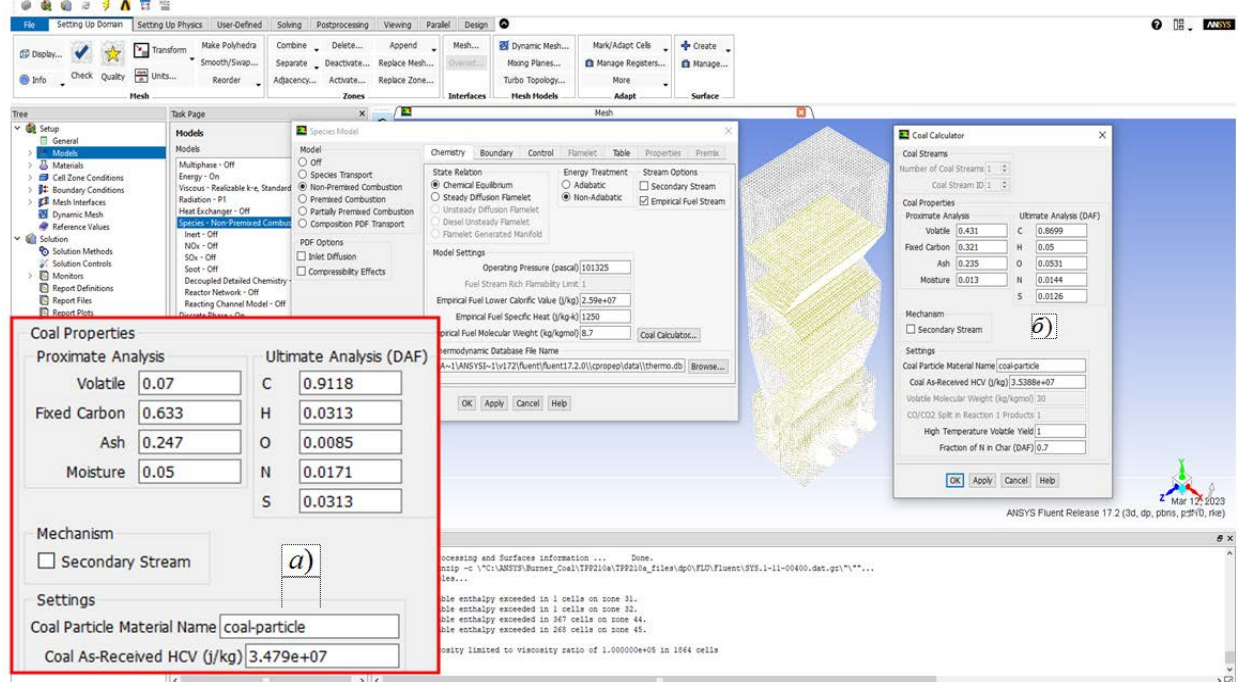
File | Setting Up Domain | Setting Up Physics | User-Defined | Solving | Postprocessing | Viewing | Parallel | Design

Display... Info | Check | Quality | Transform | Units... | Make Polyhedra | Smooth/Swap... | Reorder | Mesh
Combine | Separate | Adjacency... | Delete... | Deactivate... | Activate... | Append | Replace Mesh... | Replace Zone... | Zones
Mesh... | Overset... | Interfaces
Dynamic Mesh... | Mixing Planes... | Turbo Topology... | Mesh Models
Mark/Adapt Cells | Manage Registers... | More | Adapt
Create | Manage... | Surface

Tree
Setup
General
Models
Materials
Cell Zone Conditions
Boundary Conditions
Mesh Interfaces
Dynamic Mesh
Reference Values
Solution
Solution Methods
Solution Controls
Monitors
Report Definitions
Report Files
Report Plots

Task Page
Models
Models
Multiphase - Off
Energy - On
Viscous - Realizable k-e, Standard
Radiation - P1
Heat Exchanger - Off
Species - Non-Premixed Combus
Inert - Off
NOx - Off
SOx - Off
Soot - Off
Decoupled Detailed Chemistry -
Reactor Network - Off
Reacting Channel Model - Off
Discrete Phase - On

Species Model
Model
Off
Species Transport
Non-Premixed Combustion
Premixed Combustion
Partially Premixed Combustion
Composition PDF Transport
PDF Options
Inlet Diffusion
Compressibility Effects

Chemistry | Boundary | Control | Flamelet | Table | Properties | Premix
State Relation
Chemical Equilibrium
Steady Diffusion Flamelet
Unsteady Diffusion Flamelet
Diesel Unsteady Flamelet
Flamelet Generated Manifold
Energy Treatment
Adiabatic
Non-Adiabatic
Stream Options
Secondary Stream
Empirical Fuel Stream
Model Settings
Operating Pressure (pascal) 101325
Fuel Stream Rich Flamability Limit 1
Empirical Fuel Lower Calorific Value (j/kg) 2.59e+07
Empirical Fuel Specific Heat (j/kg-k) 1250
pirical Fuel Molecular Weight (kg/kgmol) 8.7
Coal Calculator...
hermodynamic Database File Name
A~1\ANSYSI~1\v172\fluent\fluent17.2.0\\cpropep\data\\thermo.db
Browse...
OK | Apply | Cancel | Help

Mesh

Coal Calculator
Coal Streams
Number of Coal Streams 1
Coal Stream ID 1
Coal Properties
Proximate Analysis
Volatile 0.431
Fixed Carbon 0.321
Ash 0.235
Moisture 0.013
Ultimate Analysis (DAF)
C 0.8699
H 0.05
O 0.0531
N 0.0144
S 0.0126
Mechanism
Secondary Stream
б)
Settings
Coal Particle Material Name coal-particle
Coal As-Received HCV (j/kg) 3.5388e+07
Volatile Molecular Weight (kg/kgmol) 30
CO/CO2 Split in Reaction 1 Products 1
High Temperature Volatile Yield 1
Fraction of N in Char (DAF) 0.7
OK | Apply | Cancel | Help

Mar 12, 2023
ANSYS Fluent Release 17.2 (3d, dp, pbns, p1, rke)

Coal Properties
Proximate Analysis
Volatile 0.07
Fixed Carbon 0.633
Ash 0.247
Moisture 0.05
Ultimate Analysis (DAF)
C 0.9118
H 0.0313
O 0.0085
N 0.0171
S 0.0313
Mechanism
Secondary Stream
а)
Settings
Coal Particle Material Name coal-particle
Coal As-Received HCV (j/kg) 3.479e+07

ocessing and Surfaces information ... Done.
nzip -c \"C:\ANSYS\Burner_Coal\TPP210a\TPP210a_files\dp0\FLU\Fluent\SYS.1-11-00400.dat.gz\"\""...
les...
ble enthalpy exceeded in 1 cells on zone 31.
ble enthalpy exceeded in 1 cells on zone 32.
ble enthalpy exceeded in 367 cells on zone 44.
ble enthalpy exceeded in 268 cells on zone 45.
osity limited to viscosity ratio of 1.000000e+05 in 1864 cells